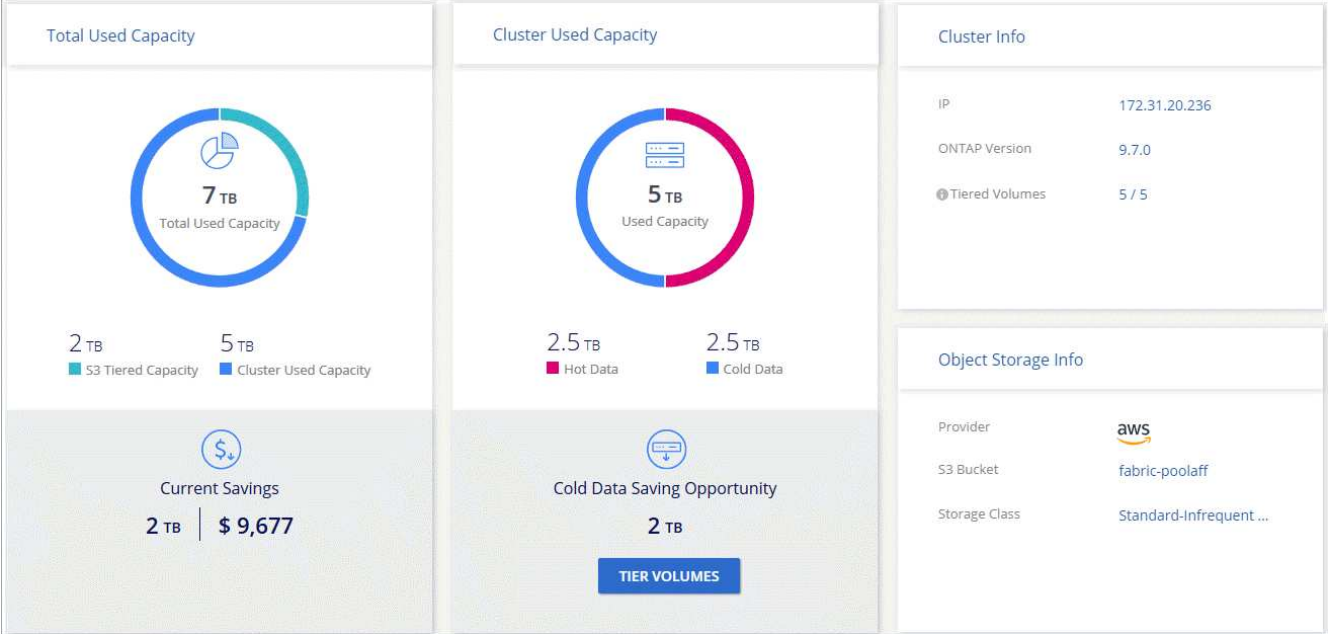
Total Used Capacity

7 TB
Total Used Capacity

2 TB
S3 Tiered Capacity

5 TB
Cluster Used Capacity

Current Savings
2 TB | $ 9,677

Cluster Used Capacity

5 TB
Used Capacity

2.5 TB
Hot Data

2.5 TB
Cold Data

Cold Data Saving Opportunity
2 TB

TIER VOLUMES

Cluster Info

IP 172.31.20.236
ONTAP Version 9.7.0
Tiered Volumes 5 / 5

Object Storage Info

Provider aws
S3 Bucket fabric-poolaff
Storage Class Standard-Infrequent ...